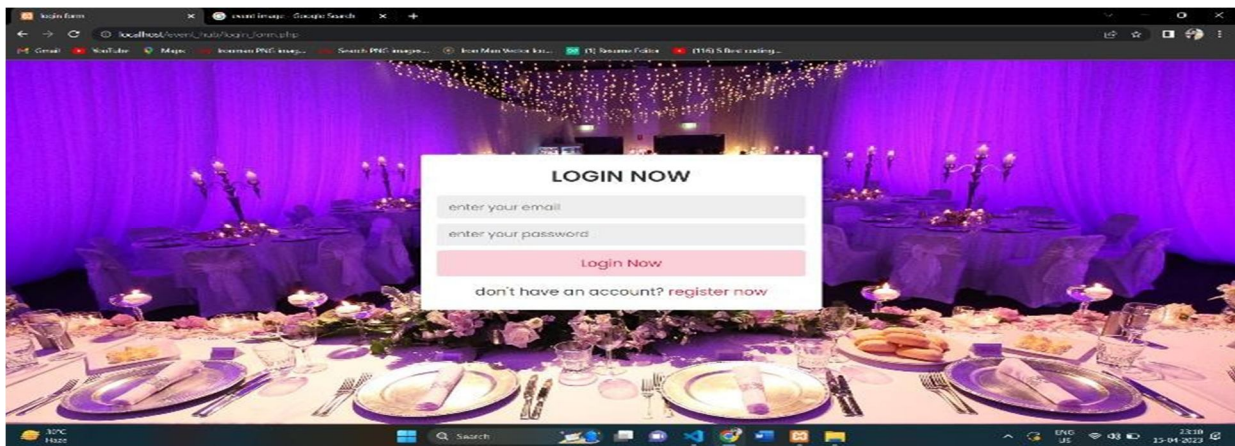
login form
event image - Google Search
localhost/event_hub/login_form.php
Gmail YouTube Maps Icons PNG imag... Search PNG images... Icon Man Vector Ico... (1) Resume Folder (116) 5 Best coding...

LOGIN NOW

enter your email

enter your password

Login Now

don't have an account? register now

30°C
Haze
Search
ENG
US
23:10
15-04-2023